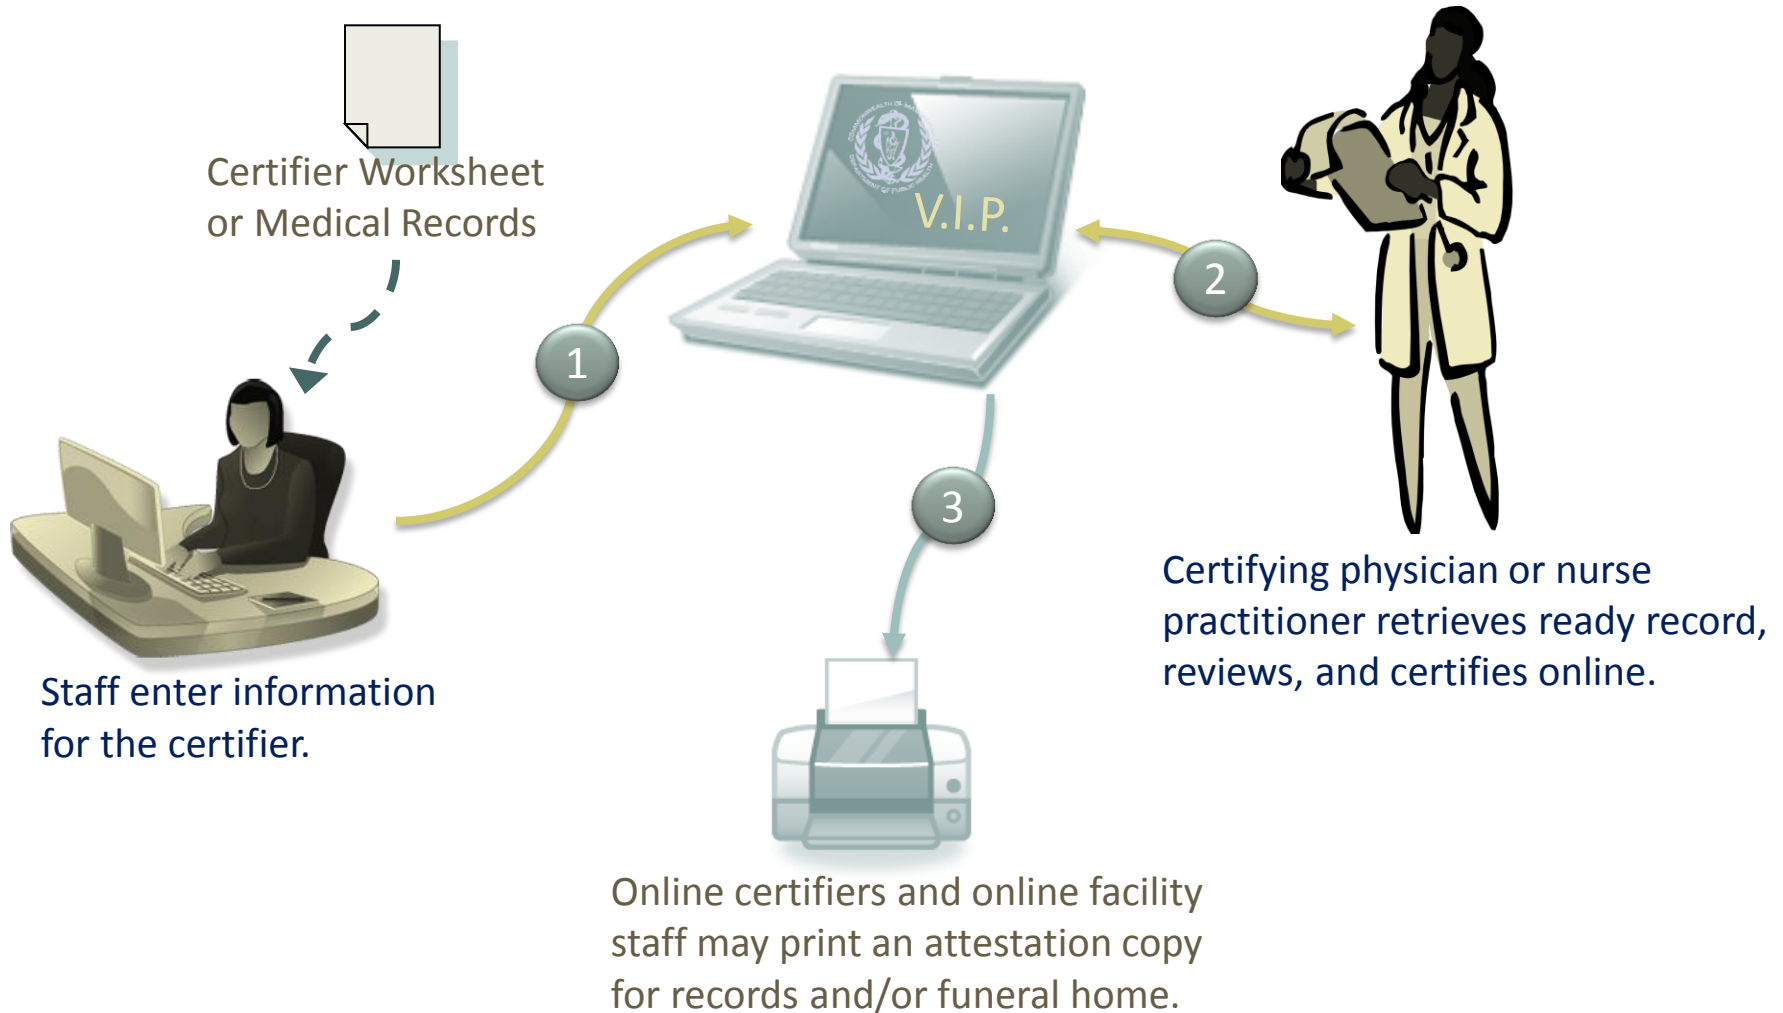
Certifier Worksheet
or Medical Records

V.I.P.

1

2

3

Staff enter information for the certifier.

Certifying physician or nurse practitioner retrieves ready record, reviews, and certifies online.

Online certifiers and online facility staff may print an attestation copy for records and/or funeral home.